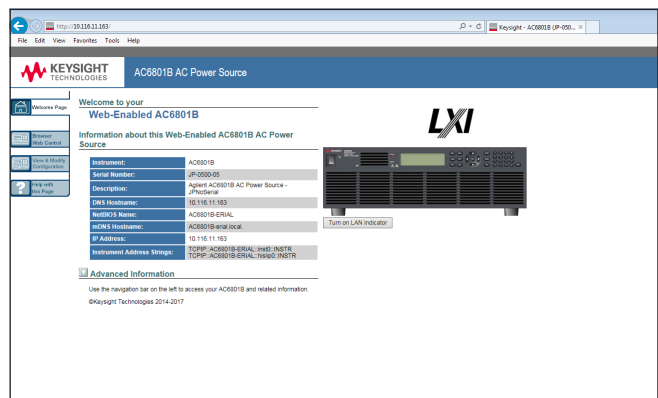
http://10.116.11.163/

Keysight - AC6801B (JP-050... ×

File Edit View Favorites Tools Help

KEYSIGHT TECHNOLOGIES

AC6801B AC Power Source

Welcome Page

Browser Web Control

View & Modify Configuration

Help with this Page

Welcome to your
Web-Enabled AC6801B

Information about this Web-Enabled AC6801B AC Power Source

| Instrument: | AC6801B |
|---|---|
| Serial Number: | JP-0500-05 |
| Description: | Agilent AC6801B AC Power Source - JPNoSerial |
| DNS Hostname: | 10.116.11.163 |
| NetBIOS Name: | AC6801B-ERIAL |
| mDNS Hostname: | AC6801B-erial.local. |
| IP Address: | 10.116.11.163 |
| Instrument Address Strings: | TCPIP::AC6801B-ERIAL::inst0::INSTR TCPIP::AC6801B-ERIAL::hislip0::INSTR |

LXI

Turn on LAN Indicator

Advanced Information

Use the navigation bar on the left to access your AC6801B and related information.

©Keysight Technologies 2014-2017